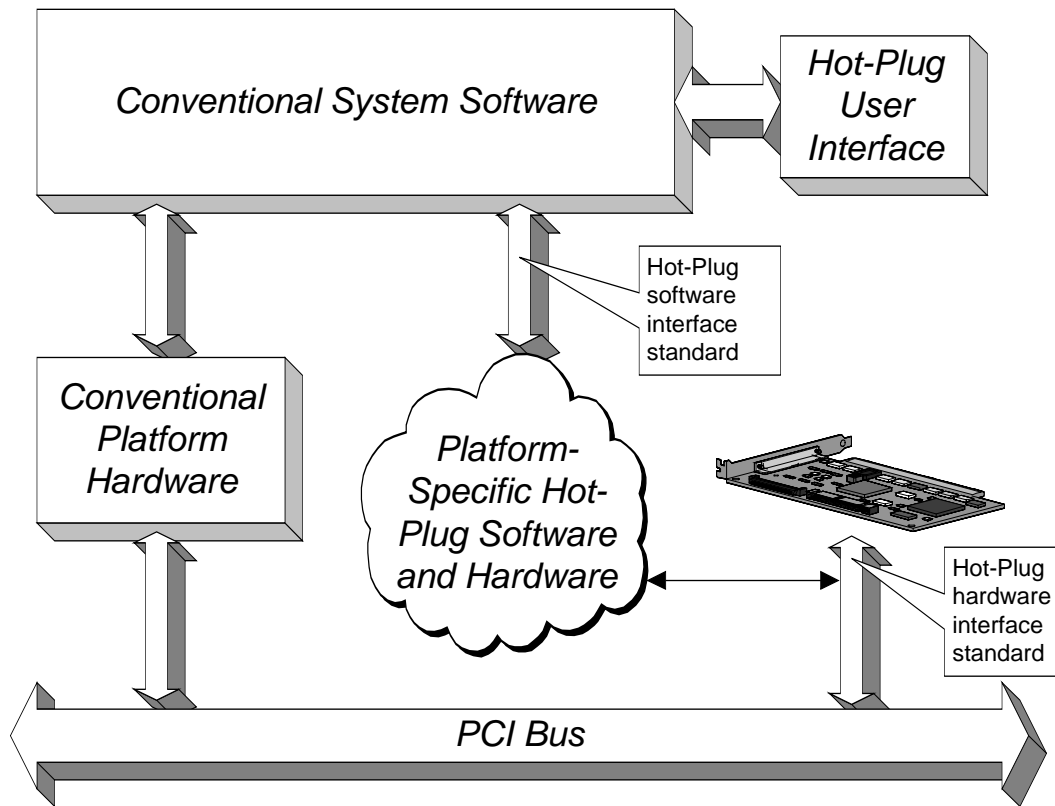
Conventional System Software

Hot-Plug User Interface

Hot-Plug software interface standard

Conventional Platform Hardware

Platform-Specific Hot-Plug Software and Hardware

Hot-Plug hardware interface standard

PCI Bus